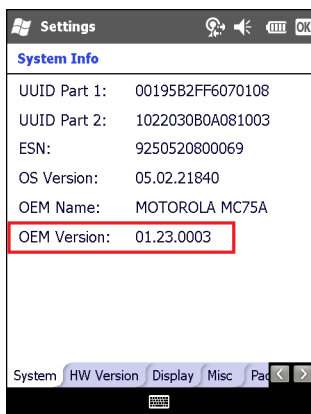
Settings OK

System Info

| UUID Part 1: | 00195B2FF6070108 |
|---|---|
| UUID Part 2: | 1022030B0A081003 |
| ESN: | 9250520800069 |
| OS Version: | 05.02.21840 |
| OEM Name: | MOTOROLA MC75A |
| OEM Version: | 01.23.0003 |

System HW Version Display Misc Pac